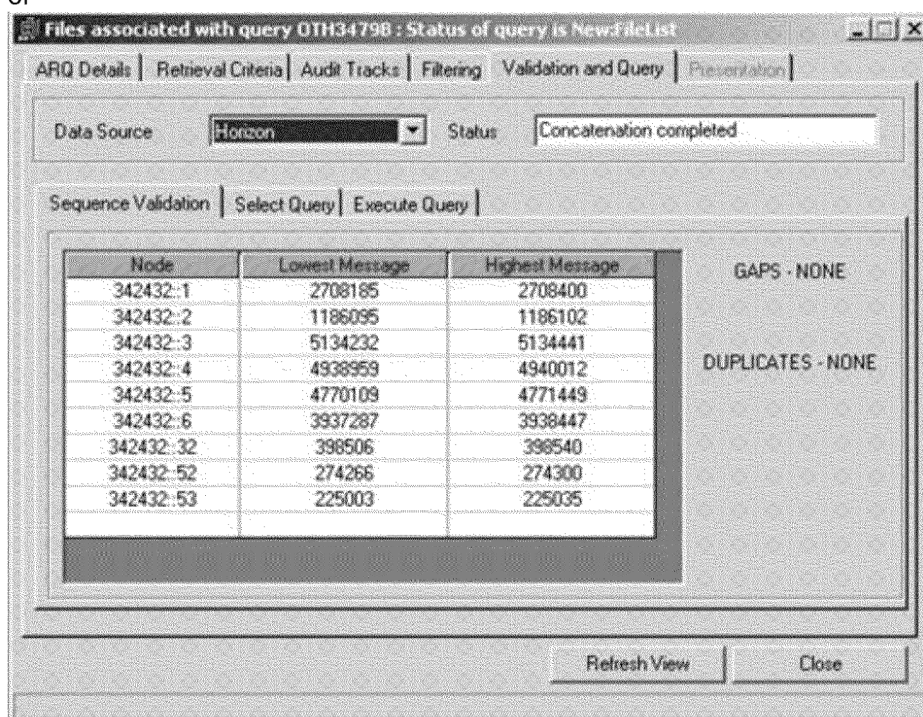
Files associated with query OTH34798 : Status of query is New:FileList

ARQ Details | Retrieval Criteria | Audit Tracks | Filtering | Validation and Query | Presentation

Data Source Horizon Status Concatenation completed

Sequence Validation | Select Query | Execute Query

| Node | Lowest Message | Highest Message |
|---|---|---|
| 342432::1 | 2708185 | 2708400 |
| 342432::2 | 1186095 | 1186102 |
| 342432::3 | 5134232 | 5134441 |
| 342432::4 | 4938959 | 4940012 |
| 342432::5 | 4770109 | 4771449 |
| 342432::6 | 3937287 | 3938447 |
| 342432::32 | 398506 | 398540 |
| 342432::52 | 274266 | 274300 |
| 342432::53 | 225003 | 225035 |

GAPS - NONE

DUPLICATES - NONE

Refresh View Close